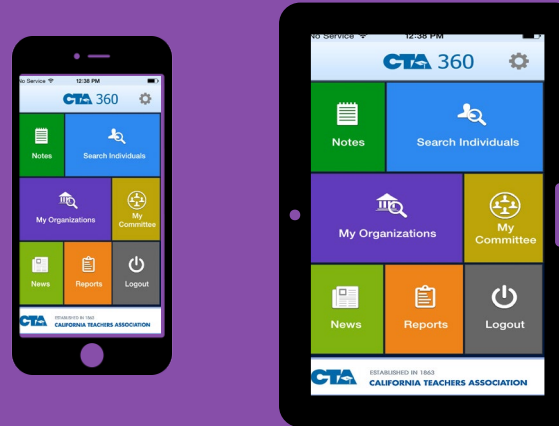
No Service 12:38 PM

CTA 360

Notes

Search Individuals

My Organizations

My Committee

News

Reports

Logout

CTA ESTABLISHED IN 1863 CALIFORNIA TEACHERS ASSOCIATION

No Service 12:38 PM

CTA 360

Notes

Search Individuals

My Organizations

My Committee

News

Reports

Logout

CTA ESTABLISHED IN 1863 CALIFORNIA TEACHERS ASSOCIATION